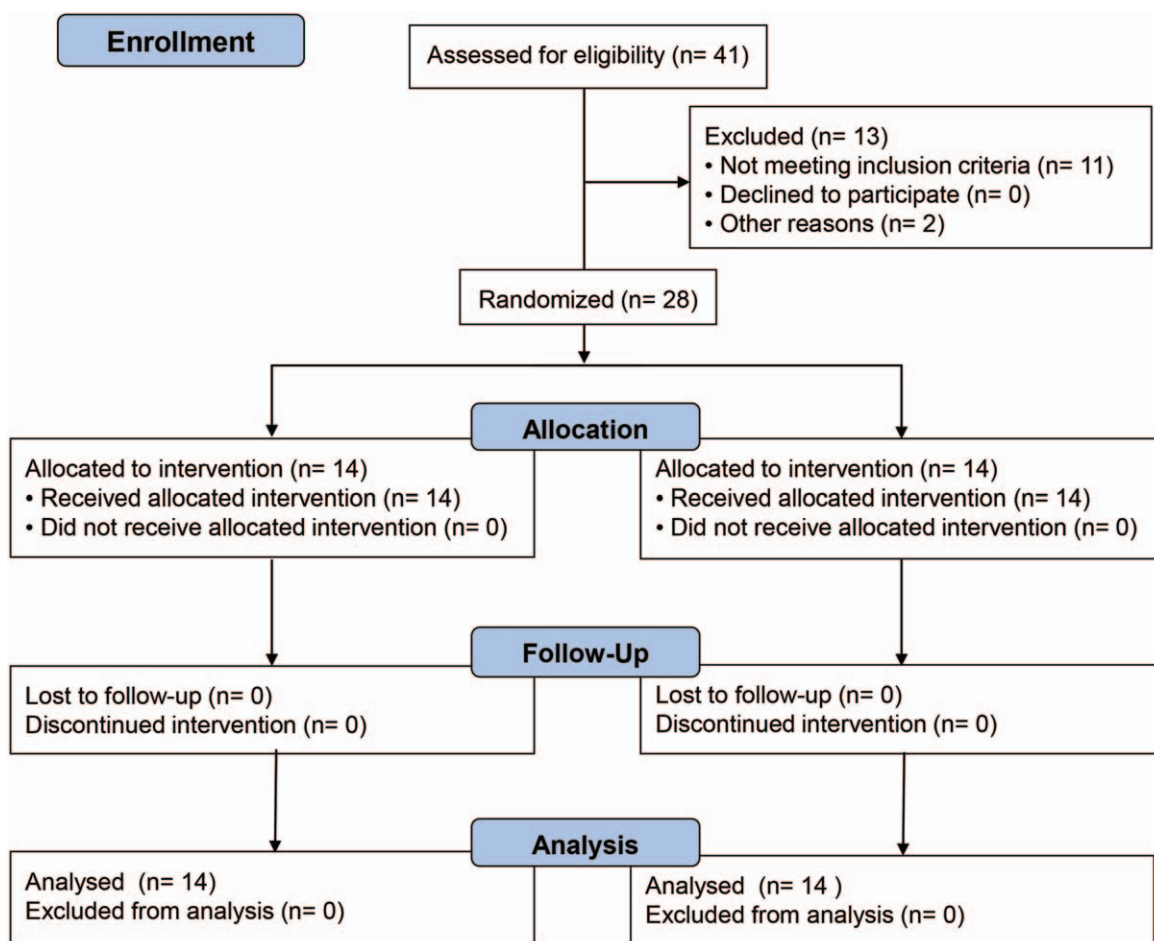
Enrollment

Assessed for eligibility (n= 41)

Excluded (n= 13)
• Not meeting inclusion criteria (n= 11)
• Declined to participate (n= 0)
• Other reasons (n= 2)

Randomized (n= 28)

Allocation

Allocated to intervention (n= 14)
• Received allocated intervention (n= 14)
• Did not receive allocated intervention (n= 0)

Allocated to intervention (n= 14)
• Received allocated intervention (n= 14)
• Did not receive allocated intervention (n= 0)

Follow-Up

Lost to follow-up (n= 0)
Discontinued intervention (n= 0)

Lost to follow-up (n= 0)
Discontinued intervention (n= 0)

Analysis

Analysed (n= 14)
Excluded from analysis (n= 0)

Analysed (n= 14 )
Excluded from analysis (n= 0)